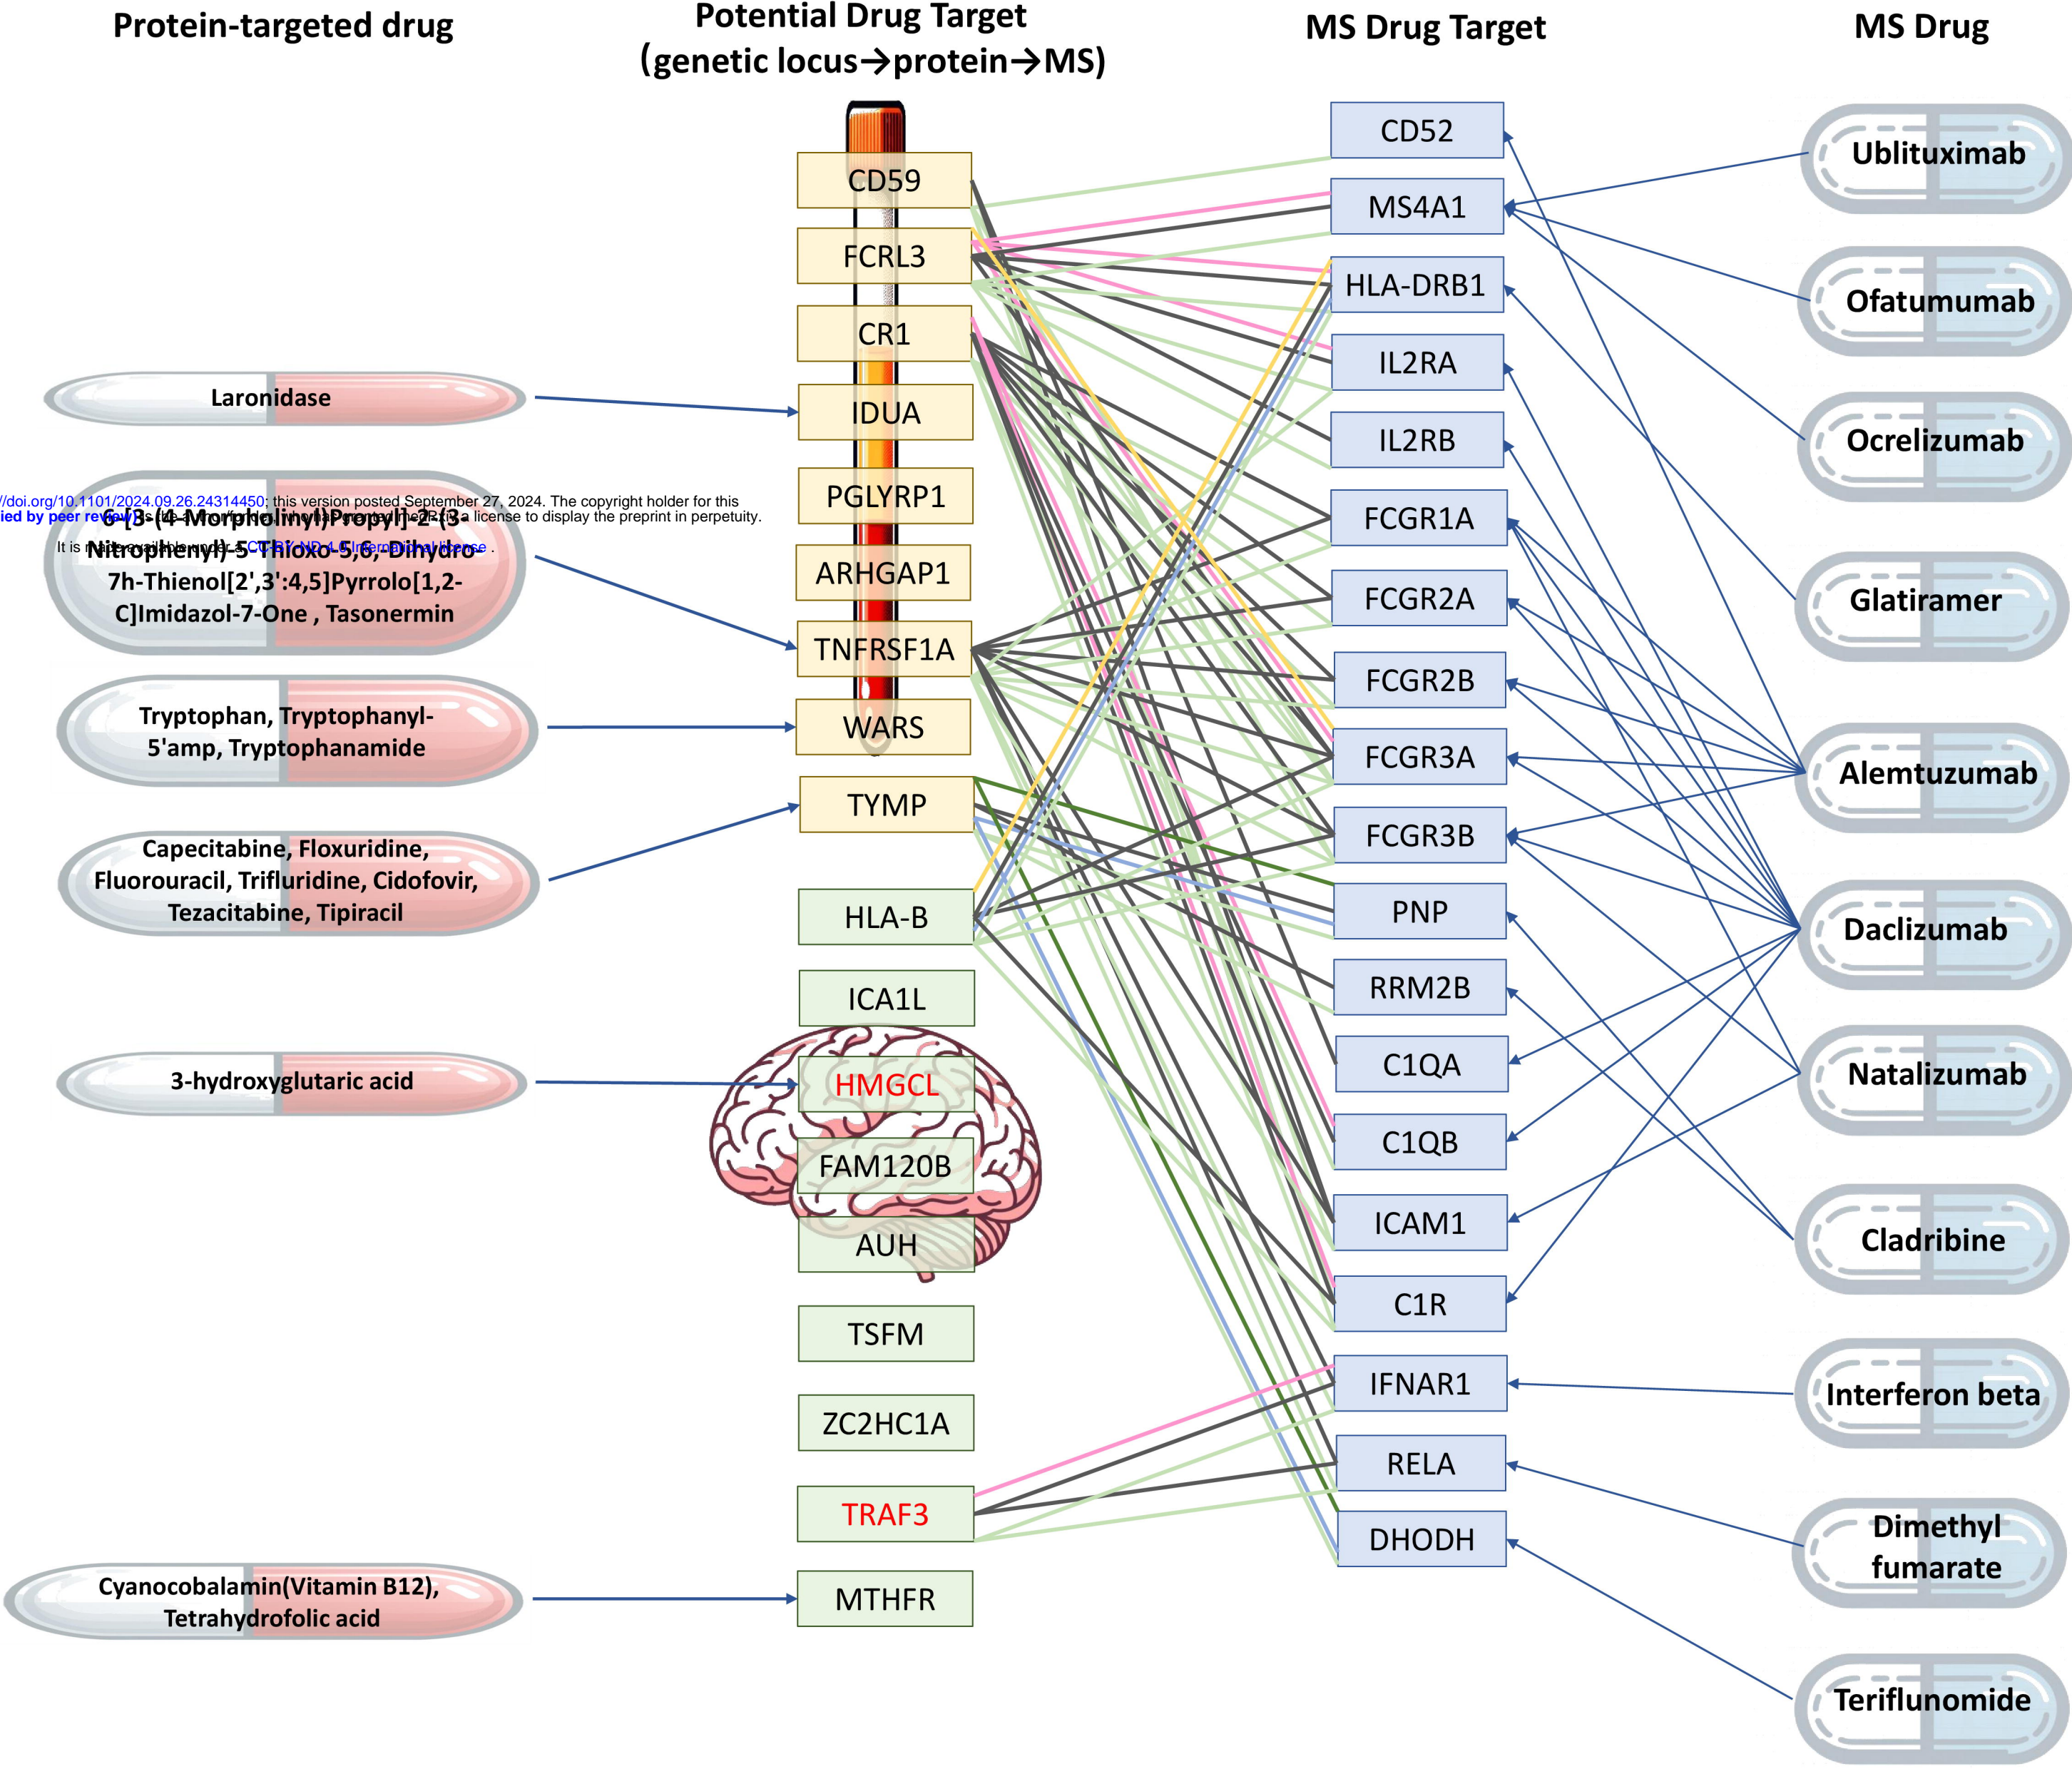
Protein-targeted drug

Potential Drug Target (genetic locus→protein→MS)

MS Drug Target

MS Drug

CD59
FCRL3
CR1
IDUA
PGLYRP1
ARHGAP1
TNFRSF1A
WARS
TYMP
HLA-B
ICA1L
HMGCL
FAM120B
AUH
TSFM
ZC2HC1A
TRAF3
MTHFR

CD52
MS4A1
HLA-DRB1
IL2RA
IL2RB
FCGR1A
FCGR2A
FCGR2B
FCGR3A
FCGR3B
PNP
RRM2B
C1QA
C1QB
ICAM1
C1R
IFNAR1
RELA
DHODH

Ublituximab
Ofatumumab
Ocrelizumab
Glatiramer
Alemtuzumab
Daclizumab
Natalizumab
Cladribine
Interferon beta
Dimethyl fumarate
Teriflunomide

Laronidase

/doi.org/10.1101/2024.09.26.24314450; this version posted September 27, 2024. The copyright holder for this
ied by peer review) is the author/funder, who has granted medRxiv a license to display the preprint in perpetuity.
It is made available under a CC-BY-NC 4.0 International license .

6-[3-(4-Morpholinyl)Propyl]-2-(3-Nitrophenyl)-5-Thioxo-5,6,-Dihydro-7h-Thienol[2',3':4,5]Pyrrolo[1,2-C]Imidazol-7-One , Tasonermin

Tryptophan, Tryptophanyl-5'amp, Tryptophanamide

Capecitabine, Floxuridine, Fluorouracil, Trifluridine, Cidofovir, Tezacitabine, Tipiracil

3-hydroxyglutaric acid

Cyanocobalamin(Vitamin B12), Tetrahydrofolic acid